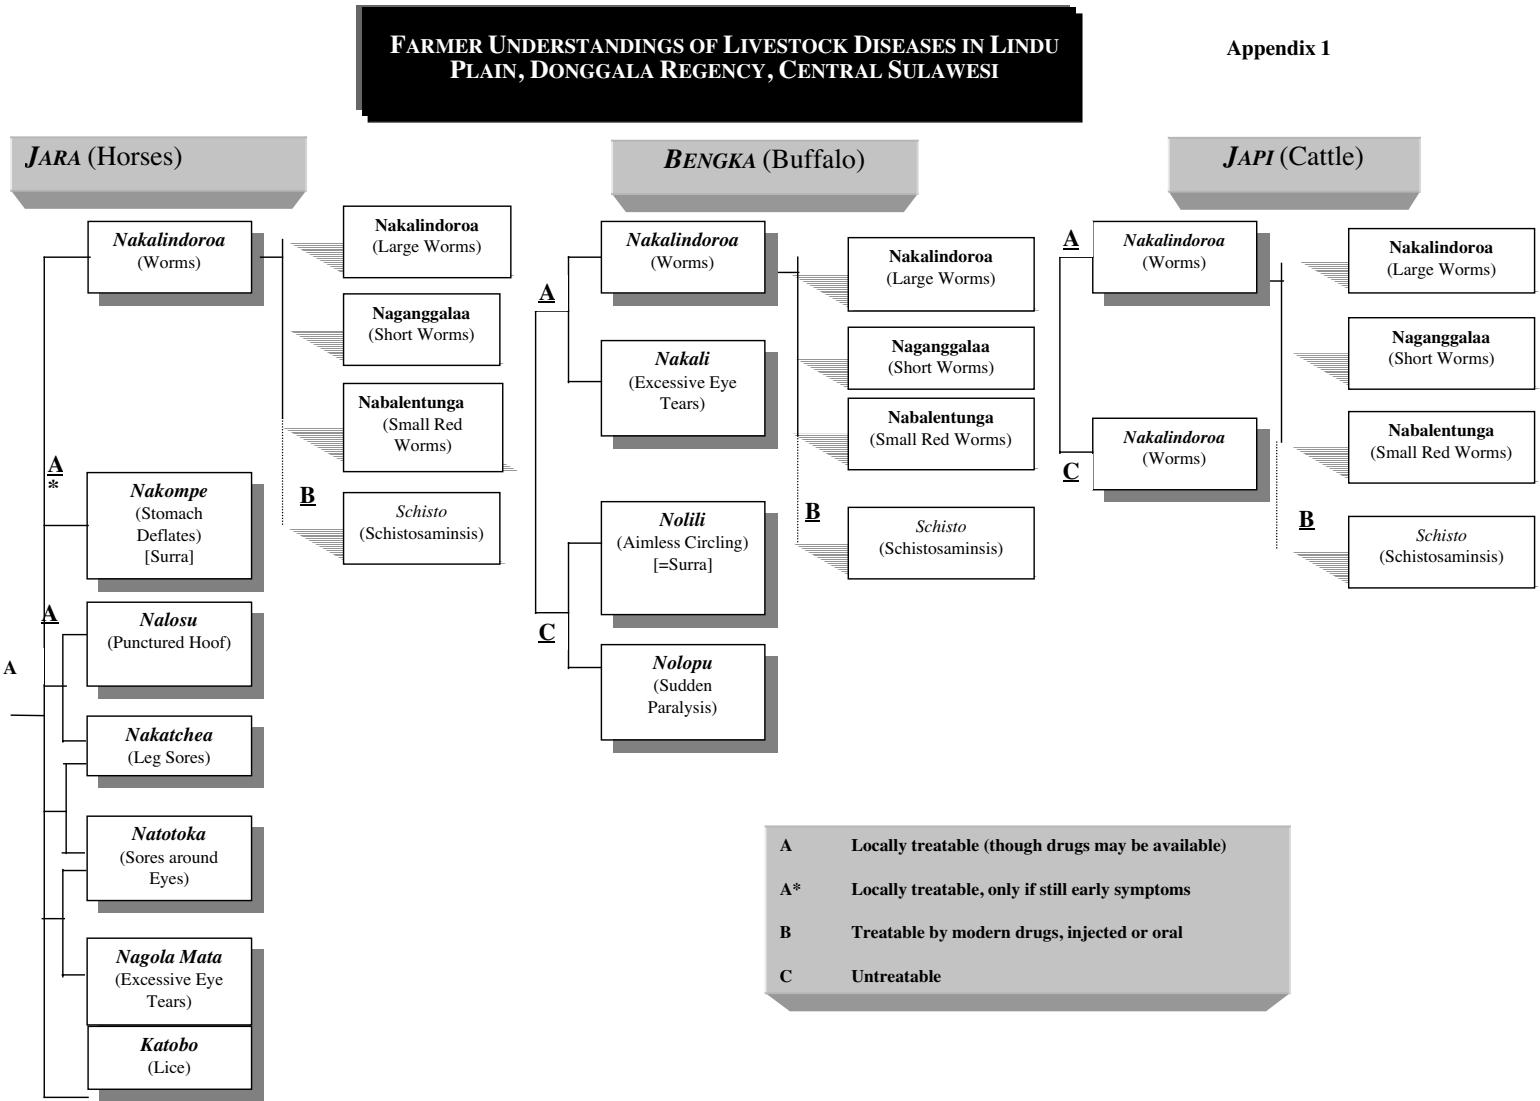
FARMER UNDERSTANDINGS OF LIVESTOCK DISEASES IN LINDU PLAIN, DONGGALA REGENCY, CENTRAL SULAWESI

Appendix 1

JARA (Horses)

Nakalindoroa
(Worms)

Nakalindoroa
(Large Worms)

Naganggalaa
(Short Worms)

Nabalentunga
(Small Red Worms)

B

Schisto
(Schistosaminsis)

A
*

Nakompe
(Stomach Deflates)
[Surra]

A

Nalosu
(Punctured Hoof)

A

Nakatchea
(Leg Sores)

Natotoka
(Sores around Eyes)

Nagola Mata
(Excessive Eye Tears)

Katobo
(Lice)

BENGKA (Buffalo)

A

Nakalindoroa
(Worms)

Nakali
(Excessive Eye Tears)

Nakalindoroa
(Large Worms)

Naganggalaa
(Short Worms)

Nabalentunga
(Small Red Worms)

B

Schisto
(Schistosaminsis)

Nolili
(Aimless Circling)
[=Surra]

C

Nolopu
(Sudden Paralysis)

JAPI (Cattle)

A

Nakalindoroa
(Worms)

C

Nakalindoroa
(Worms)

Nakalindoroa
(Large Worms)

Naganggalaa
(Short Worms)

Nabalentunga
(Small Red Worms)

B

Schisto
(Schistosaminsis)

| | |
|---|---|
| A | Locally treatable (though drugs may be available) |
| A* | Locally treatable, only if still early symptoms |
| B | Treatable by modern drugs, injected or oral |
| C | Untreatable |